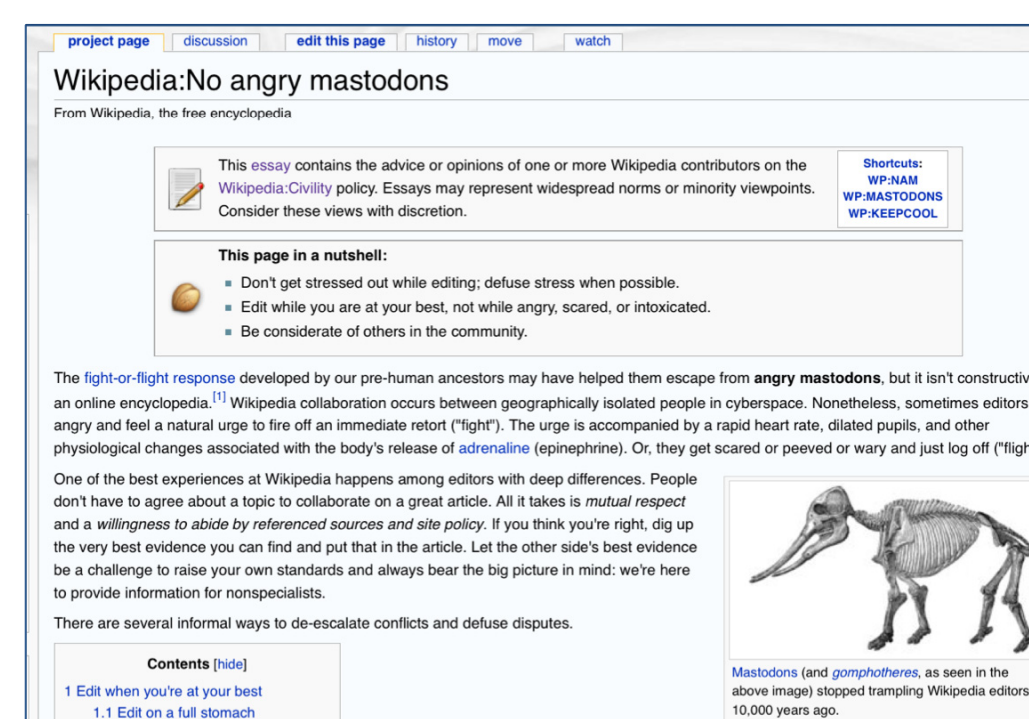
project page | discussion | edit this page | history | move | watch

Wikipedia:No angry mastodons

From Wikipedia, the free encyclopedia

This essay contains the advice or opinions of one or more Wikipedia contributors on the Wikipedia:Civility policy. Essays may represent widespread norms or minority viewpoints. Consider these views with discretion.

Shortcuts:
WP:NAM
WP:MASTODONS
WP:KEEPCOOL

This page in a nutshell:
- Don't get stressed out while editing; defuse stress when possible.
- Edit while you are at your best, not while angry, scared, or intoxicated.
- Be considerate of others in the community.

The fight-or-flight response developed by our pre-human ancestors may have helped them escape from **angry mastodons**, but it isn't constructiv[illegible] an online encyclopedia.$^{[1]}$ Wikipedia collaboration occurs between geographically isolated people in cyberspace. Nonetheless, sometimes editors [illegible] angry and feel a natural urge to fire off an immediate retort ("fight"). The urge is accompanied by a rapid heart rate, dilated pupils, and other physiological changes associated with the body's release of adrenaline (epinephrine). Or, they get scared or peeved or wary and just log off ("fligh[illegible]

One of the best experiences at Wikipedia happens among editors with deep differences. People don't have to agree about a topic to collaborate on a great article. All it takes is *mutual respect* and a *willingness to abide by referenced sources and site policy*. If you think you're right, dig up the very best evidence you can find and put that in the article. Let the other side's best evidence be a challenge to raise your own standards and always bear the big picture in mind: we're here to provide information for nonspecialists.

There are several informal ways to de-escalate conflicts and defuse disputes.

Mastodons (and *gomphotheres*, as seen in the above image) stopped trampling Wikipedia editors 10,000 years ago.

Contents [hide]
1 Edit when you're at your best
1.1 Edit on a full stomach